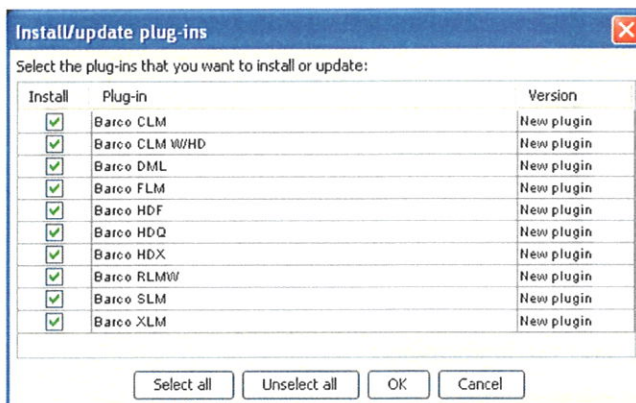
Install/update plug-ins

Select the plug-ins that you want to install or update:

| Install | Plug-in | Version |
|---|---|---|
| ☑ | Barco CLM | New plugin |
| ☑ | Barco CLM W/HD | New plugin |
| ☑ | Barco DML | New plugin |
| ☑ | Barco FLM | New plugin |
| ☑ | Barco HDF | New plugin |
| ☑ | Barco HDQ | New plugin |
| ☑ | Barco HDX | New plugin |
| ☑ | Barco RLMW | New plugin |
| ☑ | Barco SLM | New plugin |
| ☑ | Barco XLM | New plugin |

Select all | Unselect all | OK | Cancel